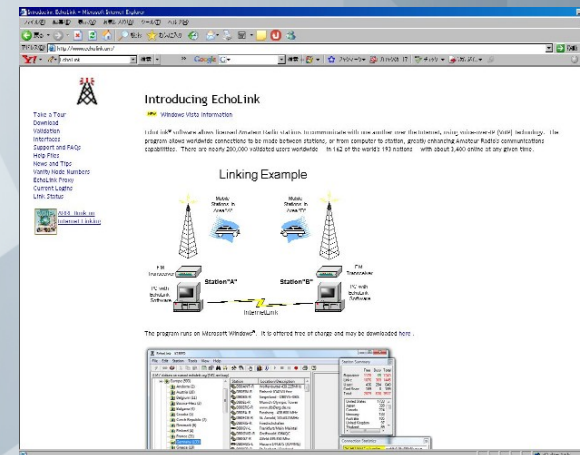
Introducing EchoLink - Microsoft Internet Explorer

http://www.echolink.org/

Take a Tour
Download
Validation
Interfaces
Support and FAQs
Help Files
News and Tips
Vanity Node Numbers
EchoLink Proxy
Current Logins
Link Status

Add. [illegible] Internet Linking

Introducing EchoLink

Windows Vista Information

EchoLink® software allows licensed Amateur Radio stations to communicate with one another over the Internet, using voice-over-IP (VoIP) technology. The program allows worldwide connections to be made between stations, or from computer to station, greatly enhancing Amateur Radio's communications capabilities. There are nearly 200,000 validated users worldwide — in 142 of the world's 193 nations — with about 3,400 online at any given time.

Linking Example

Mobile Stations in Area "A"

Mobile Stations in Area "B"

FM Transceiver

FM Transceiver

Station "A"

Station "B"

PC with EchoLink Software

PC with EchoLink Software

InternetLink

The program runs on Microsoft Windows®. It is offered free of charge and may be downloaded here.